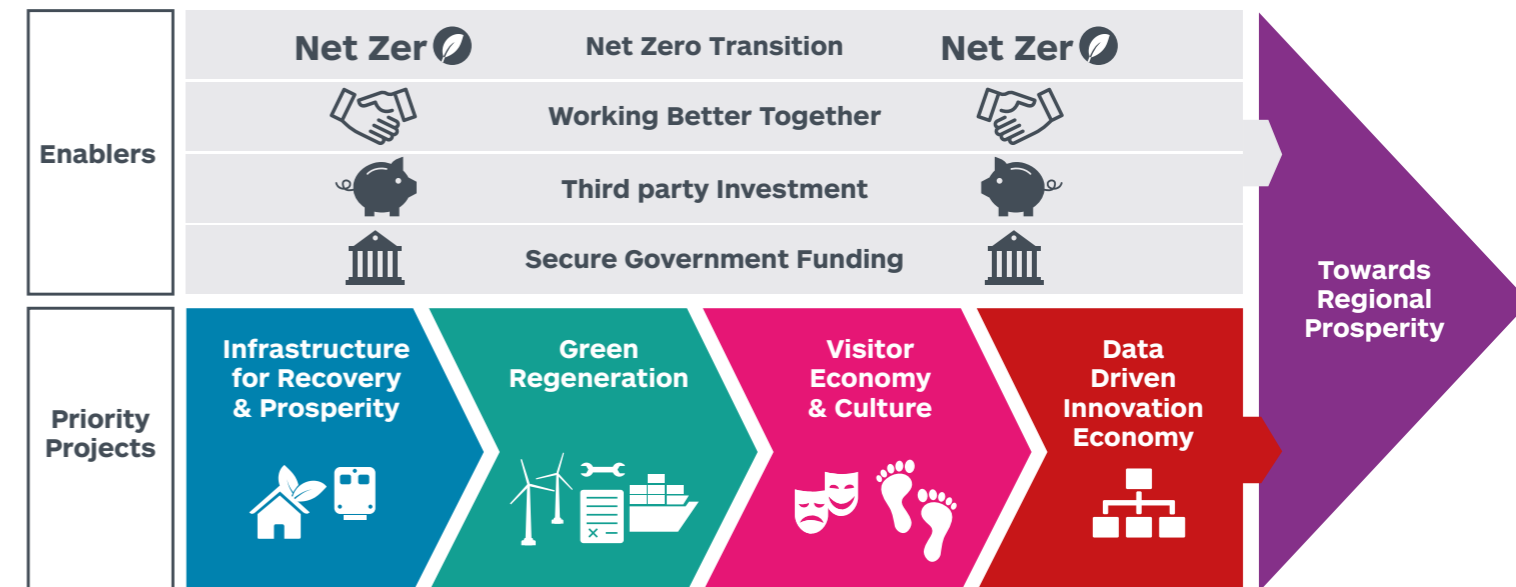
Enablers

Net Zer

Net Zero Transition

Net Zer

Working Better Together

Third party Investment

Secure Government Funding

Priority Projects

Infrastructure for Recovery & Prosperity

Green Regeneration

Visitor Economy & Culture

Data Driven Innovation Economy

Towards Regional Prosperity